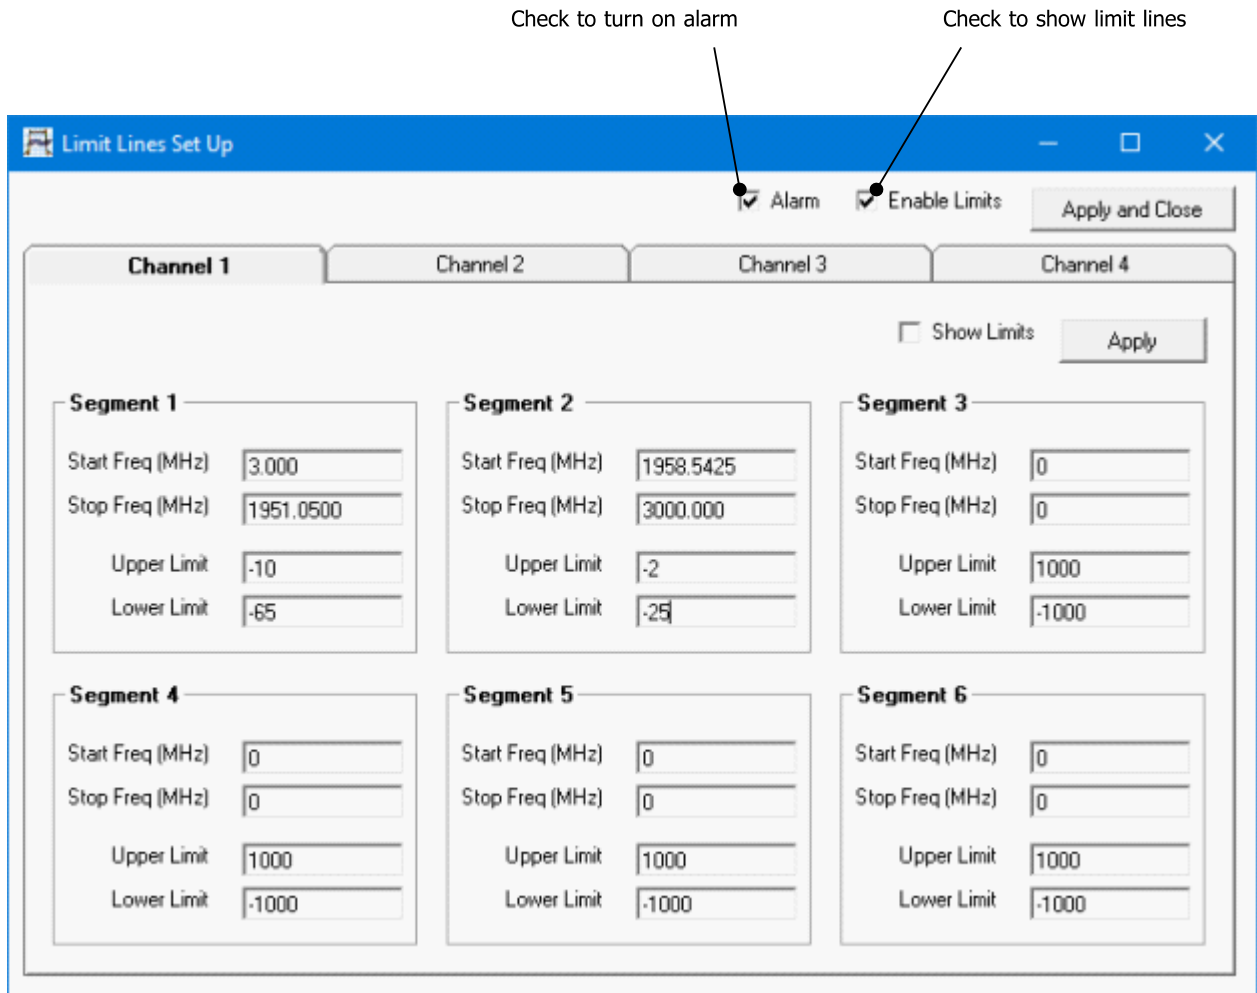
Check to turn on alarm

Check to show limit lines

Limit Lines Set Up

Alarm

Enable Limits

Apply and Close

Channel 1

Channel 2

Channel 3

Channel 4

Show Limits

Apply

Segment 1
Start Freq (MHz) 3.000
Stop Freq (MHz) 1951.0500
Upper Limit -10
Lower Limit -65

Segment 2
Start Freq (MHz) 1958.5425
Stop Freq (MHz) 3000.000
Upper Limit -2
Lower Limit -25

Segment 3
Start Freq (MHz) 0
Stop Freq (MHz) 0
Upper Limit 1000
Lower Limit -1000

Segment 4
Start Freq (MHz) 0
Stop Freq (MHz) 0
Upper Limit 1000
Lower Limit -1000

Segment 5
Start Freq (MHz) 0
Stop Freq (MHz) 0
Upper Limit 1000
Lower Limit -1000

Segment 6
Start Freq (MHz) 0
Stop Freq (MHz) 0
Upper Limit 1000
Lower Limit -1000